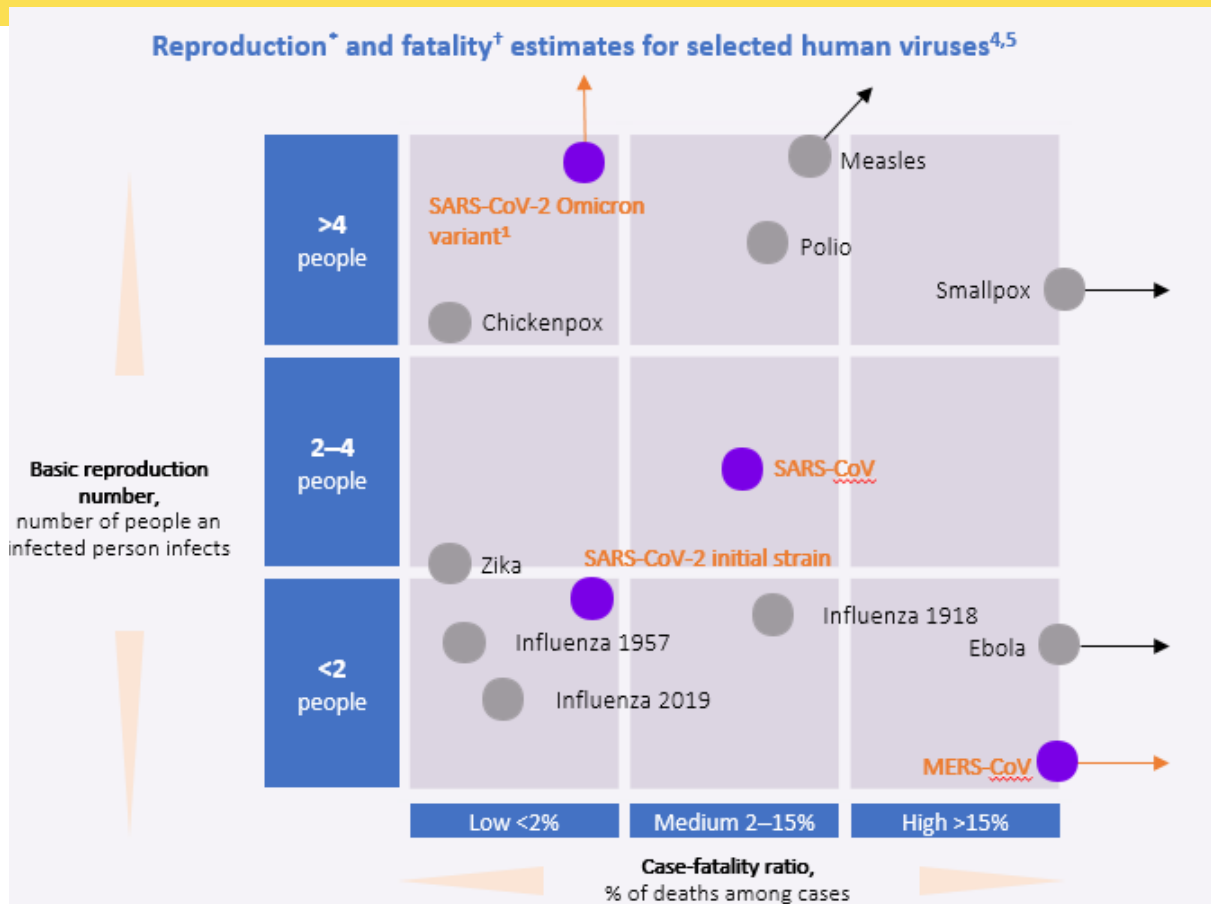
Reproduction* and fatality† estimates for selected human viruses$^{4,5}$

>4
people

SARS-CoV-2 Omicron variant¹

Measles

Polio

Smallpox

Chickenpox

2–4
people

SARS-CoV

Basic reproduction number,
number of people an infected person infects

Zika

SARS-CoV-2 initial strain

<2
people

Influenza 1957

Influenza 1918

Ebola

Influenza 2019

MERS-CoV

Low <2%

Medium 2–15%

High >15%

Case-fatality ratio,
% of deaths among cases